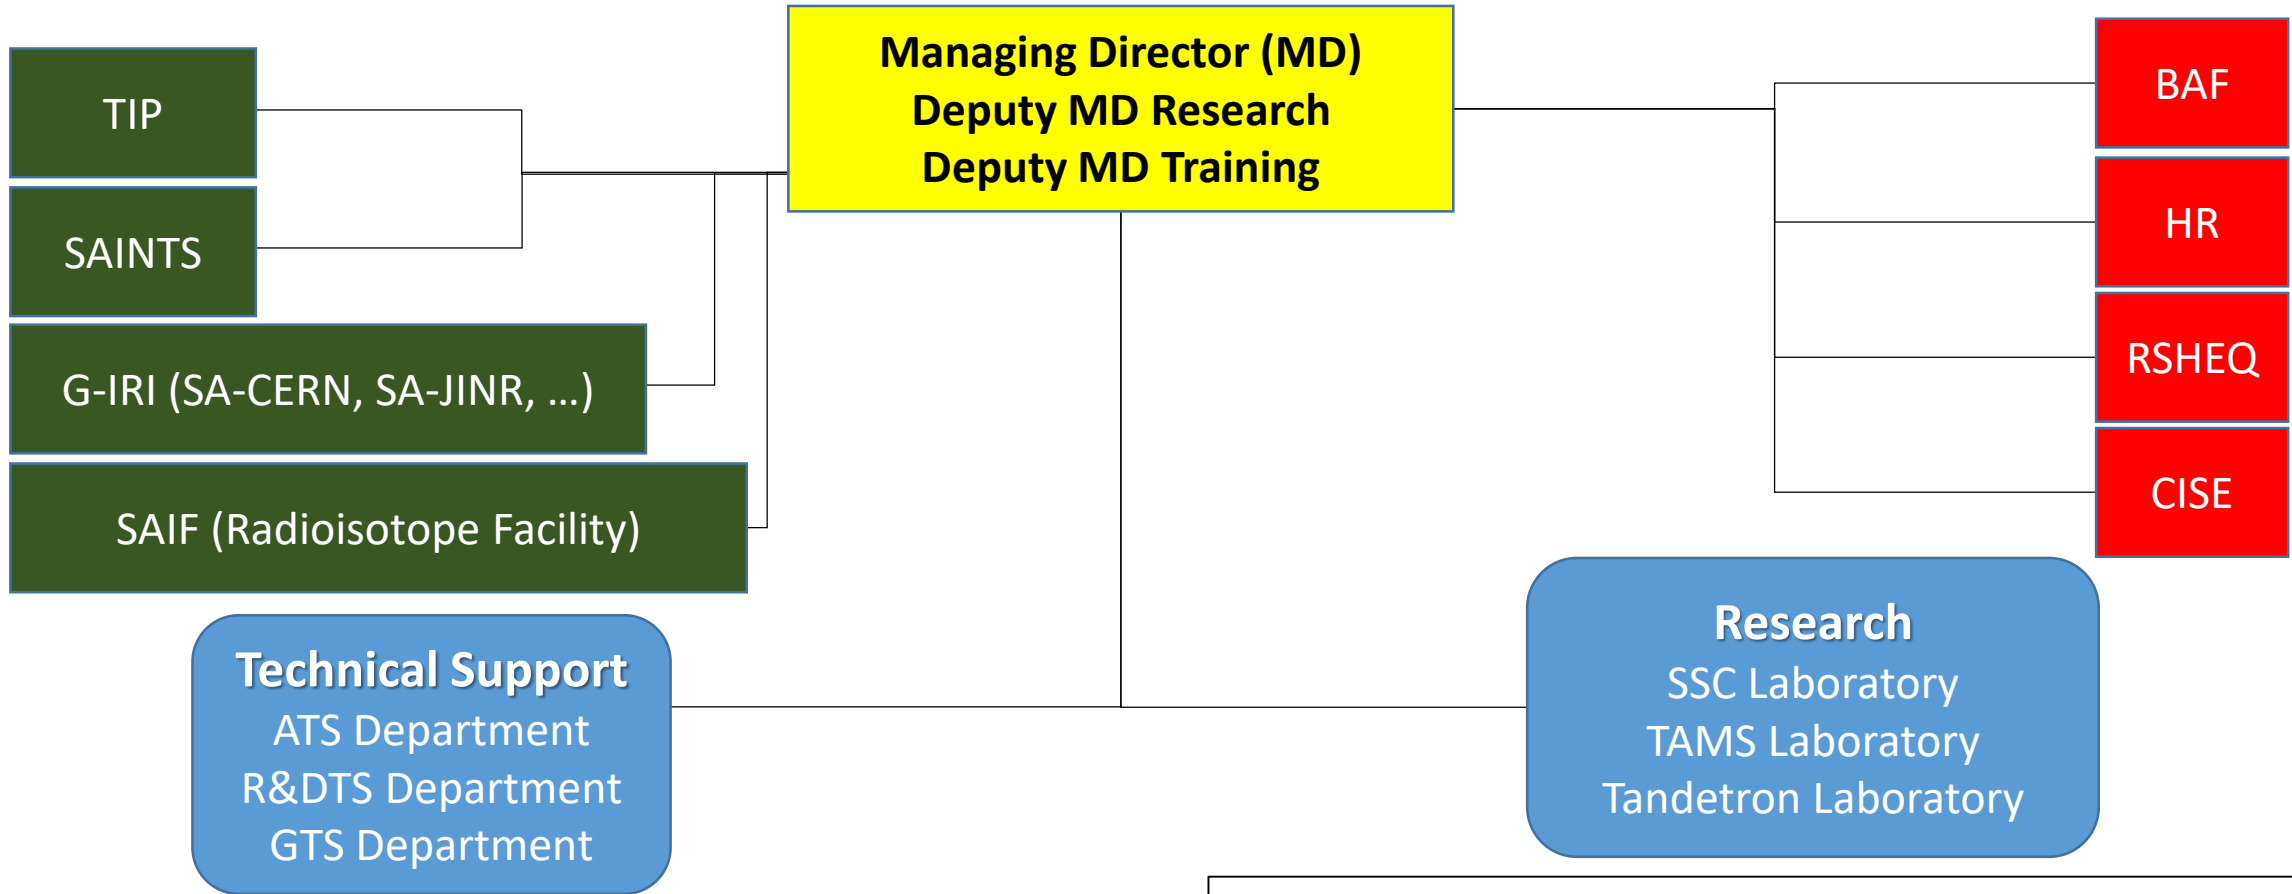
Managing Director (MD)
Deputy MD Research
Deputy MD Training

TIP

SAINTS

G-IRI (SA-CERN, SA-JINR, …)

SAIF (Radioisotope Facility)

BAF

HR

RSHEQ

CISE

Technical Support
ATS Department
R&DTS Department
GTS Department

Research
SSC Laboratory
TAMS Laboratory
Tandetron Laboratory